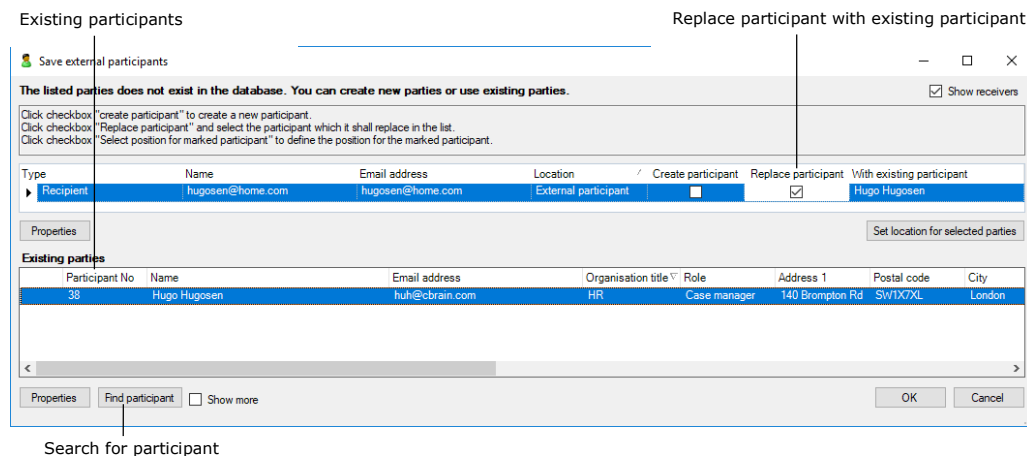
Existing participants

Replace participant with existing participant

Save external participants

The listed parties does not exist in the database. You can create new parties or use existing parties.

Show receivers

Click checkbox "create participant" to create a new participant.
Click checkbox "Replace participant" and select the participant which it shall replace in the list.
Click checkbox "Select position for marked participant" to define the position for the marked participant.

| Type | Name | Email address | Location | Create participant | Replace participant | With existing participant |
|---|---|---|---|---|---|---|
| Recipient | hugosen@home.com | hugosen@home.com | External participant | ☐ | ☑ | Hugo Hugosen |

Properties

Set location for selected parties

Existing parties

| Participant No | Name | Email address | Organisation title | Role | Address 1 | Postal code | City |
|---|---|---|---|---|---|---|---|
| 38 | Hugo Hugosen | huh@cbrain.com | HR | Case manager | 140 Brompton Rd | SW1X7XL | London |

Properties

Find participant

Show more

OK

Cancel

Search for participant